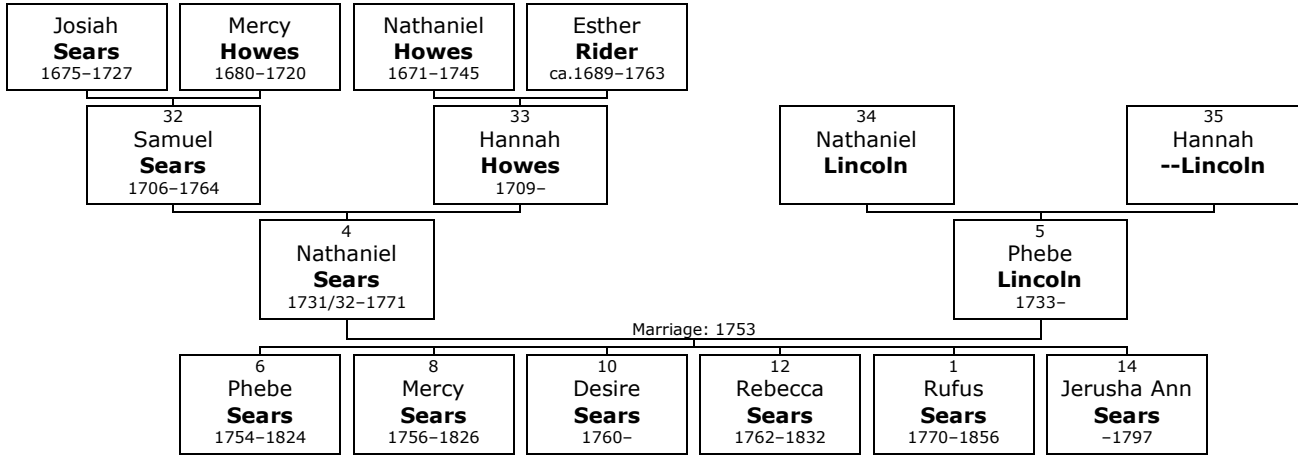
Josiah
**Sears**
1675–1727

Mercy
**Howes**
1680–1720

Nathaniel
**Howes**
1671–1745

Esther
**Rider**
ca.1689–1763

32
Samuel
**Sears**
1706–1764

33
Hannah
**Howes**
1709–

34
Nathaniel
**Lincoln**

35
Hannah
**--Lincoln**

4
Nathaniel
**Sears**
1731/32–1771

5
Phebe
**Lincoln**
1733–

Marriage: 1753

6
Phebe
**Sears**
1754–1824

8
Mercy
**Sears**
1756–1826

10
Desire
**Sears**
1760–

12
Rebecca
**Sears**
1762–1832

1
Rufus
**Sears**
1770–1856

14
Jerusha Ann
**Sears**
–1797